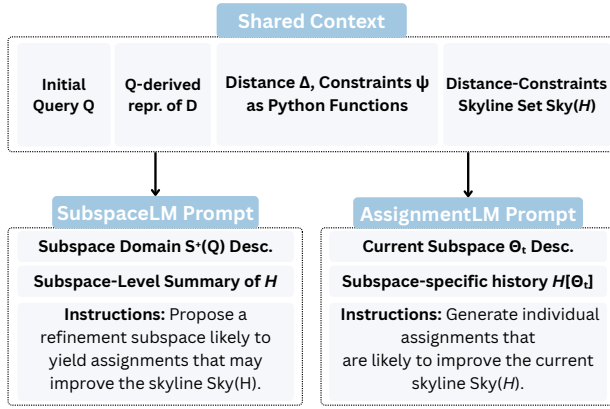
Shared Context

Initial Query Q

Q-derived repr. of D

Distance Δ, Constraints ψ as Python Functions

Distance-Constraints Skyline Set Sky($H$)

SubspaceLM Prompt

Subspace Domain $S^{+}$(Q) Desc.

Subspace-Level Summary of $H$

**Instructions:** Propose a refinement subspace likely to yield assignments that may improve the skyline Sky(H).

AssignmentLM Prompt

Current Subspace $\Theta_t$ Desc.

Subspace-specific history $H[\Theta_t]$

**Instructions:** Generate individual assignments that are likely to improve the current skyline Sky($H$).